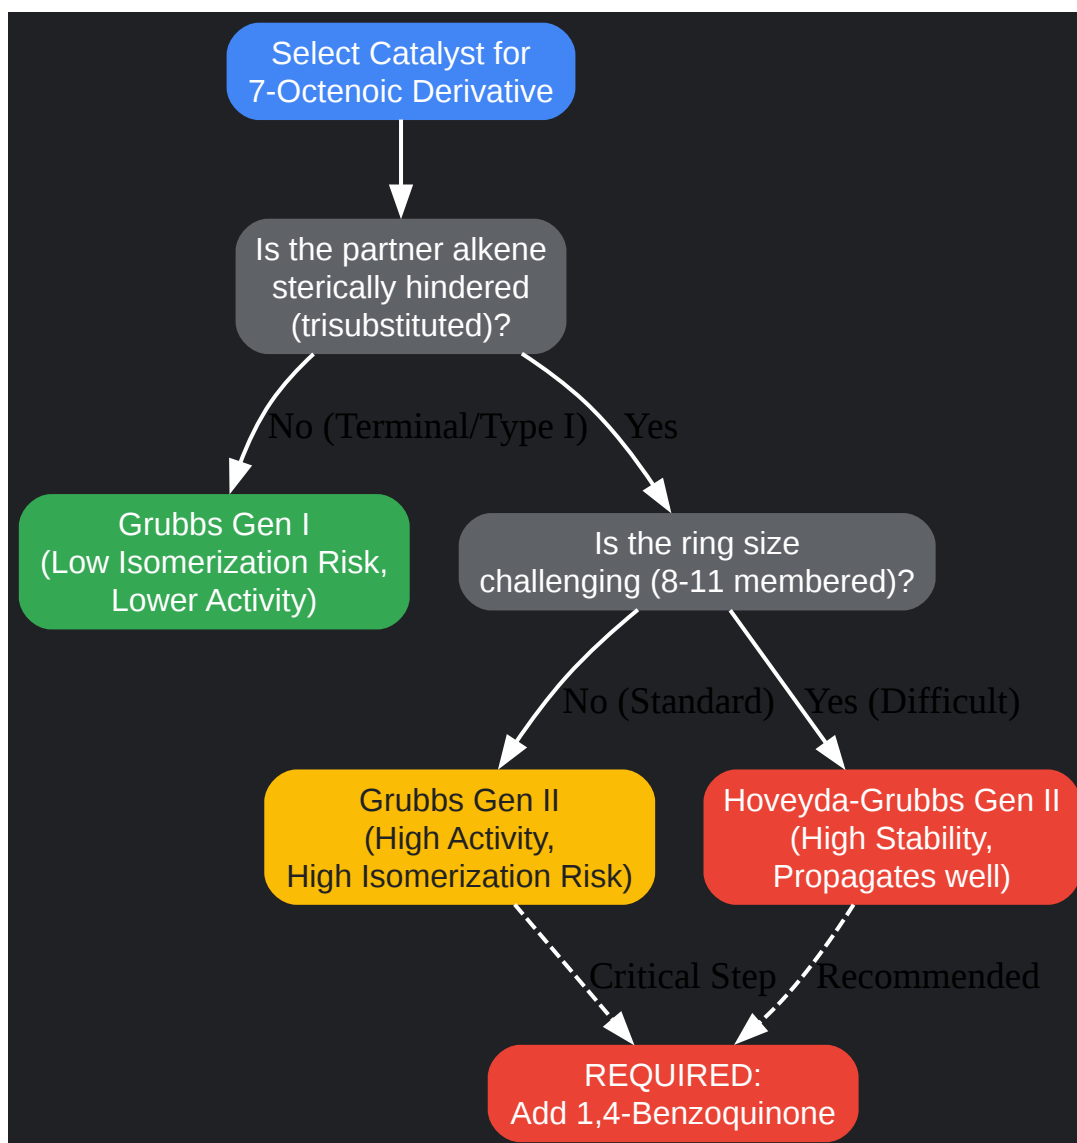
Select Catalyst for 7-Octenoic Derivative

Is the partner alkene sterically hindered (trisubstituted)?

No (Terminal/Type I)

Yes

Grubbs Gen I (Low Isomerization Risk, Lower Activity)

Is the ring size challenging (8-11 membered)?

No (Standard)

Yes (Difficult)

Grubbs Gen II (High Activity, High Isomerization Risk)

Hoveyda-Grubbs Gen II (High Stability, Propagates well)

Critical Step

Recommended

REQUIRED: Add 1,4-Benzoquinone